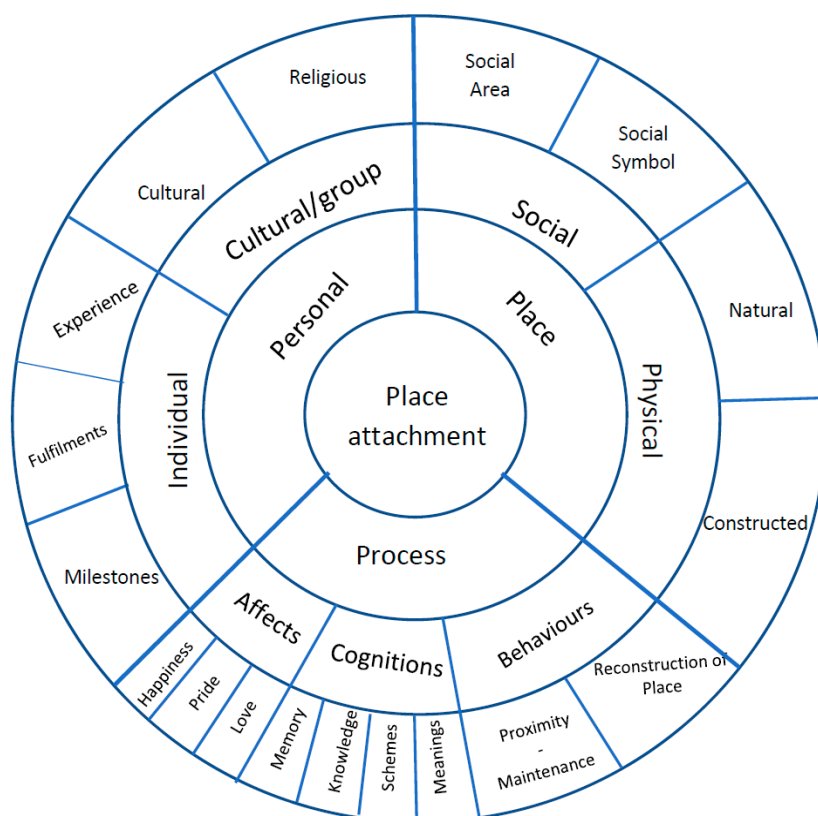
Place attachment

Personal

Place

Process

Cultural/group

Social

Physical

Individual

Affects

Cognitions

Behaviours

Religious

Social Area

Social Symbol

Natural

Constructed

Reconstruction of Place

Proximity - Maintenance

Meanings

Schemes

Knowledge

Memory

Love

Pride

Happiness

Milestones

Fulfilments

Experience

Cultural